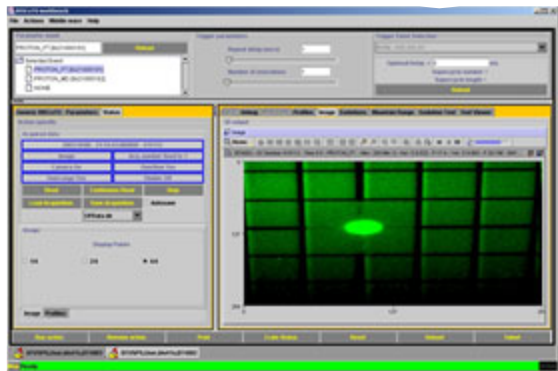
File Actions Mobile soon Help

Parameters Set
PROTON_FT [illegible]
Reload

Trigger parameters
Repeat delay (sec)
Number of acquisitions

Trigger Event Selection
Repeat

Selected Event
PROTON_FT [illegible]
PROTON_MD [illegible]
NONE

Status

Image
Stop
Continuous Read
Load acquisition
Save acquisition
Unknown
Offdata

Display Points
1/4
1/2
All

Image Profiles

Image

Image

0
200
400

Restart
Save
Print
Refresh
Reset
Default
Select
Ready